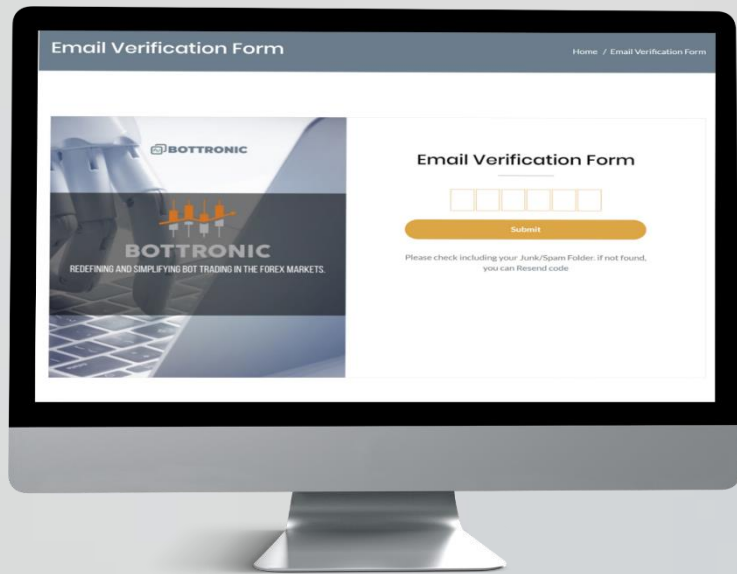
Email Verification Form

Home / Email Verification Form

BOTTRONIC

BOTTRONIC

REDEFINING AND SIMPLIFYING BOT TRADING IN THE FOREX MARKETS.

Email Verification Form

Submit

Please check including your Junk/Spam Folder. if not found, you can Resend code